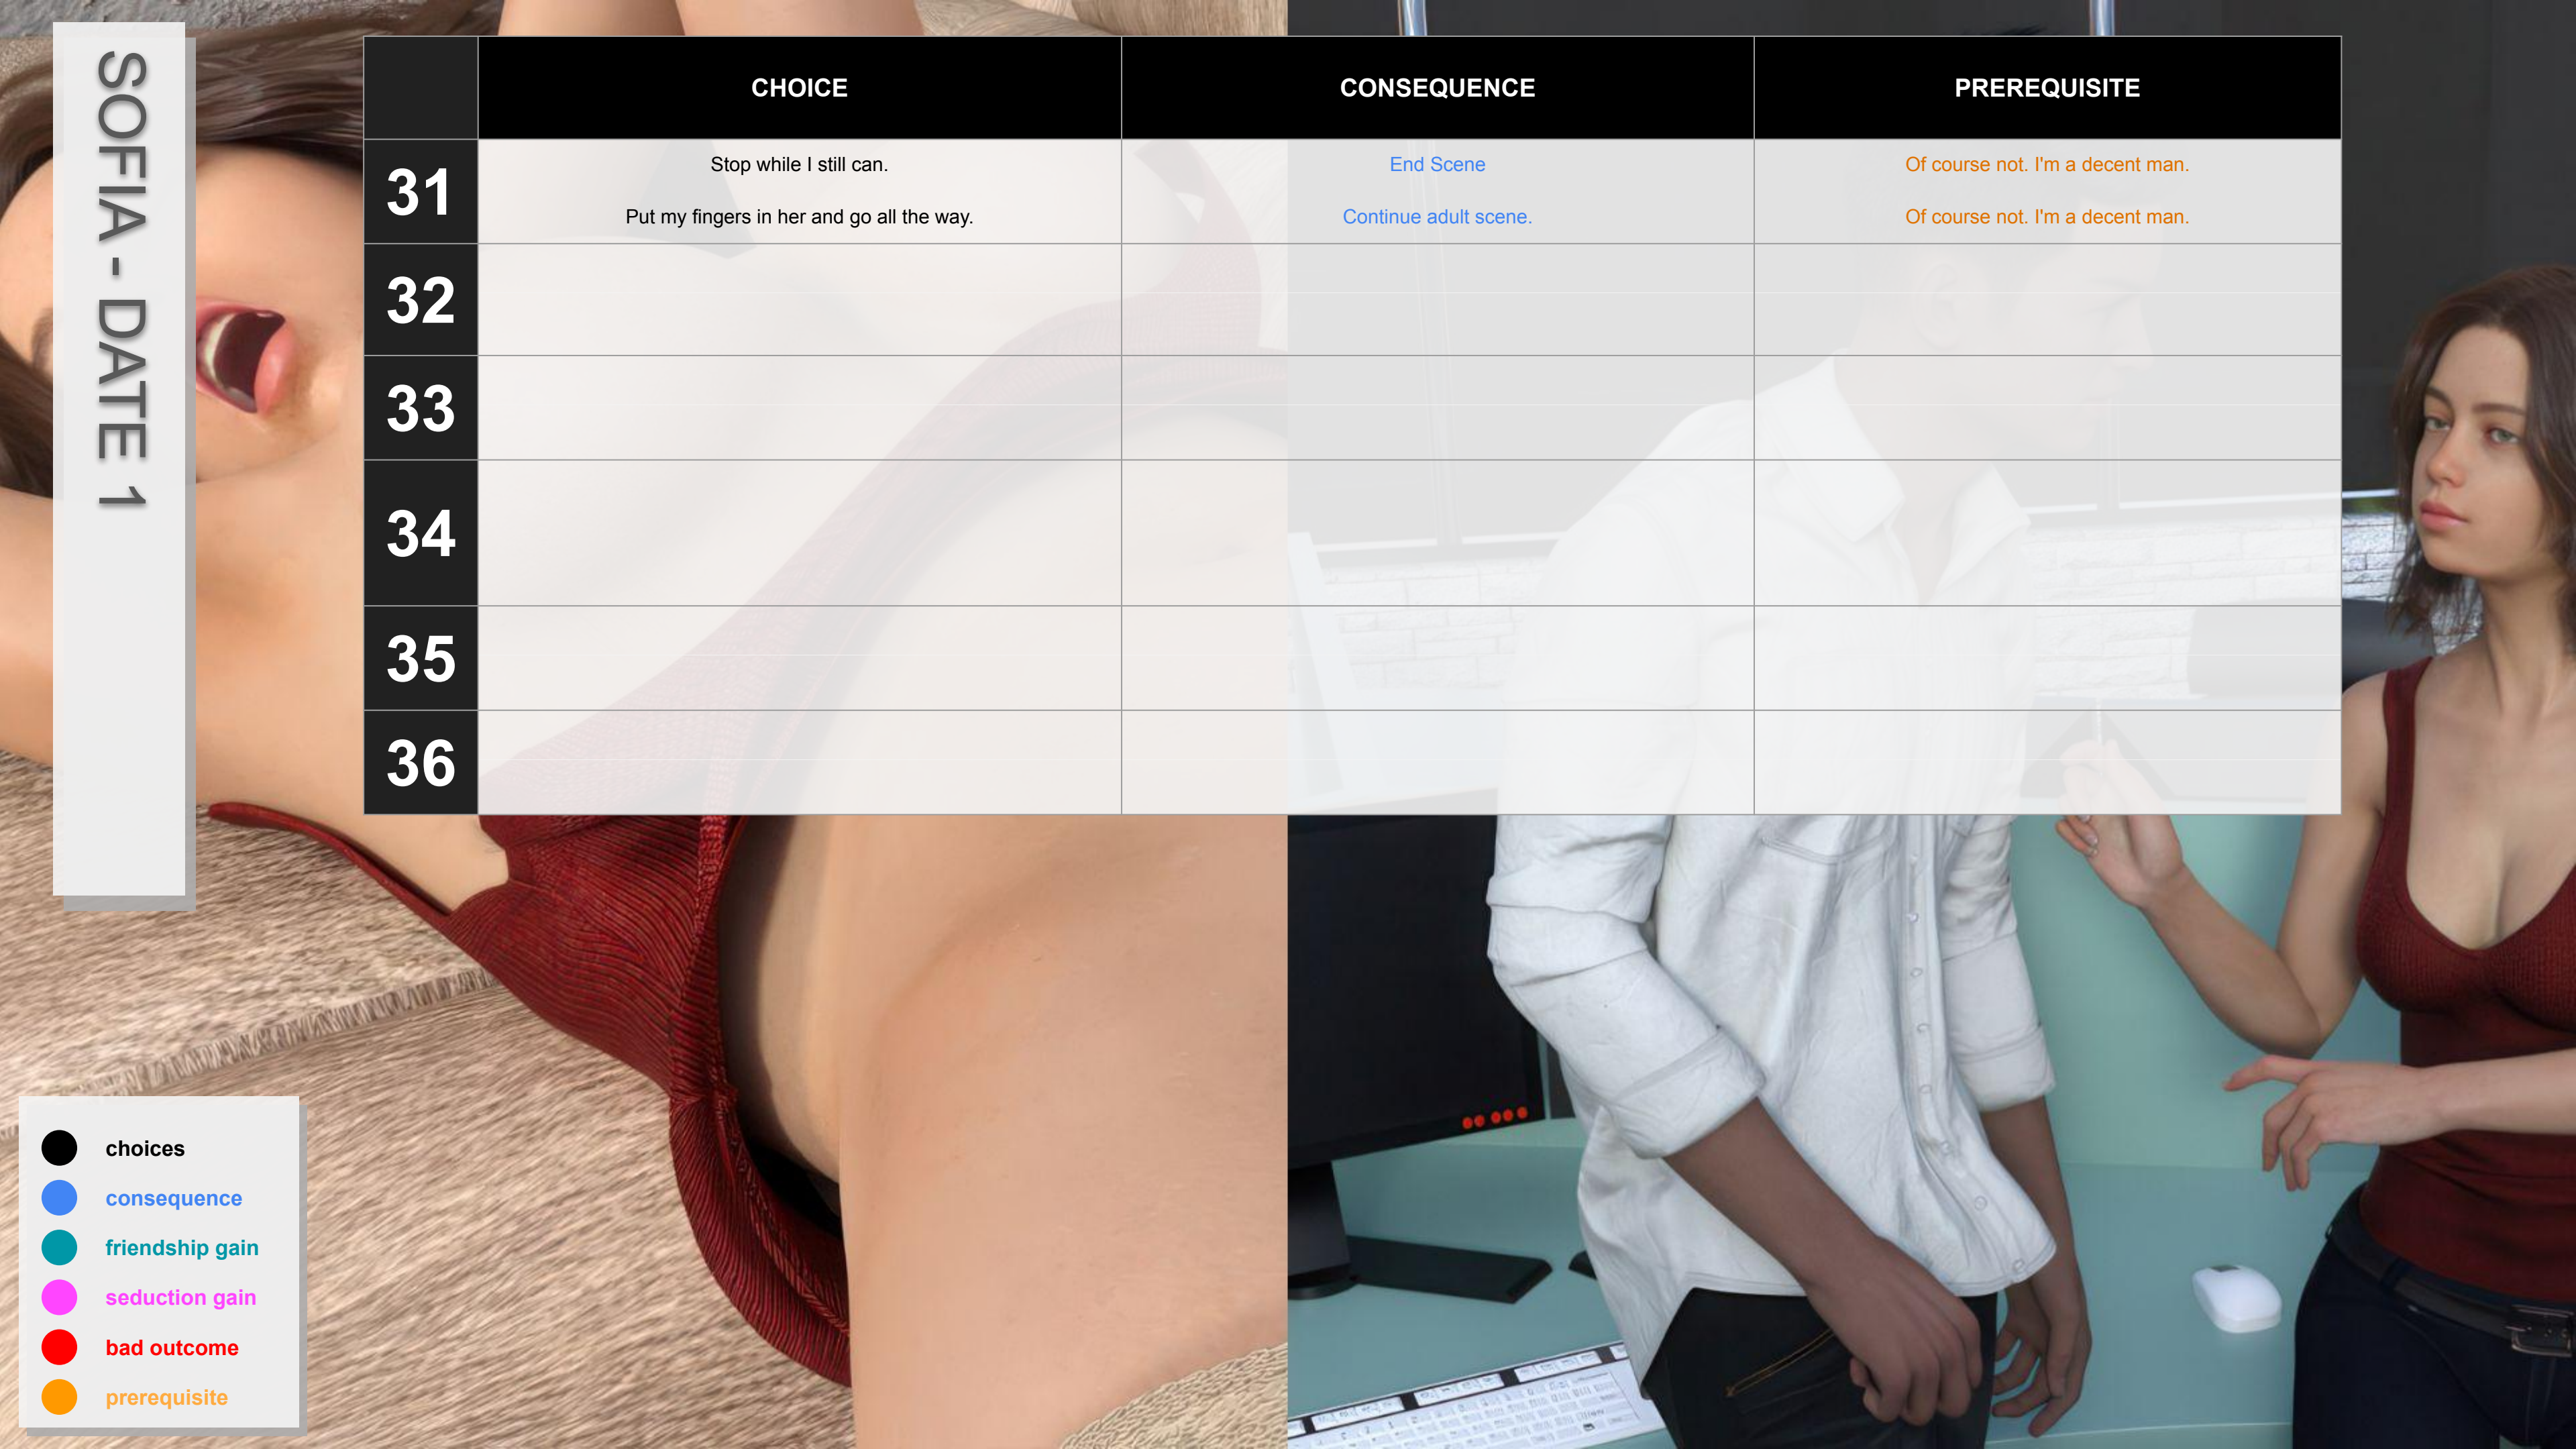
SOFIA - DATE 1

| | CHOICE | CONSEQUENCE | PREREQUISITE |
|---|---|---|---|
| 31 | Stop while I still can.<br>Put my fingers in her and go all the way. | End Scene<br>Continue adult scene. | Of course not. I'm a decent man.<br>Of course not. I'm a decent man. |
| 32 | | | |
| 33 | | | |
| 34 | | | |
| 35 | | | |
| 36 | | | |

choices
consequence
friendship gain
seduction gain
bad outcome
prerequisite